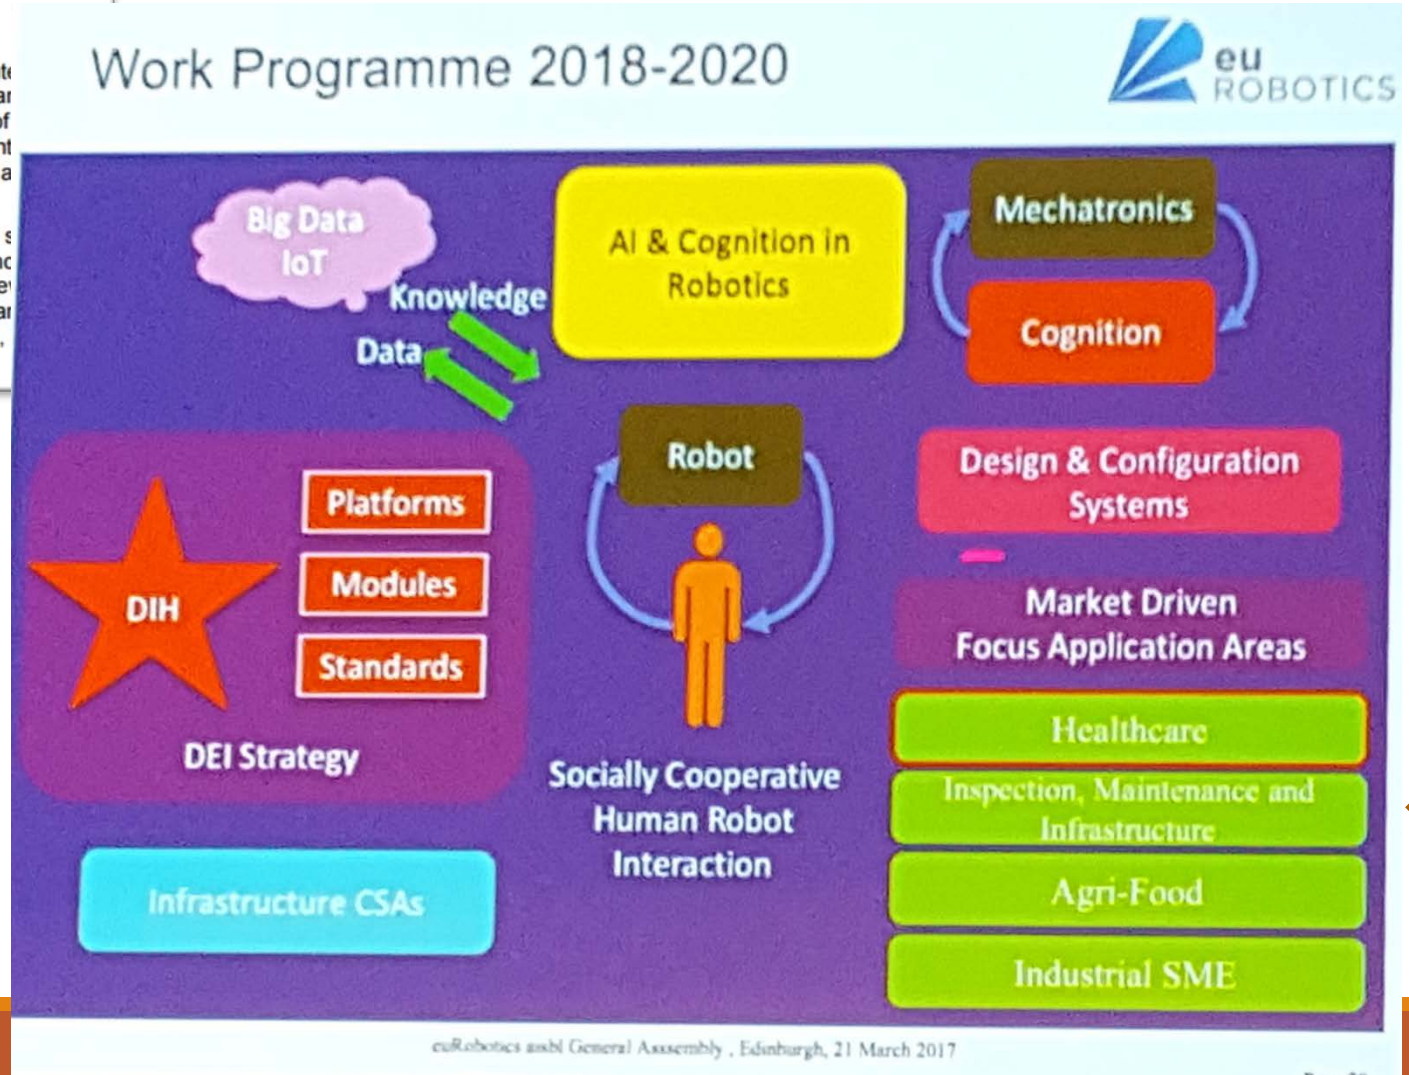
Work Programme 2018-2020

eu ROBOTICS

Big Data IoT

Knowledge

Data

AI & Cognition in Robotics

Mechatronics

Cognition

DIH

Platforms

Modules

Standards

DEI Strategy

Robot

Socially Cooperative Human Robot Interaction

Design & Configuration Systems

Market Driven Focus Application Areas

Healthcare

Inspection, Maintenance and Infrastructure

Agri-Food

Industrial SME

Infrastructure CSAs

euRobotics aisbl General Assembly , Edinburgh, 21 March 2017